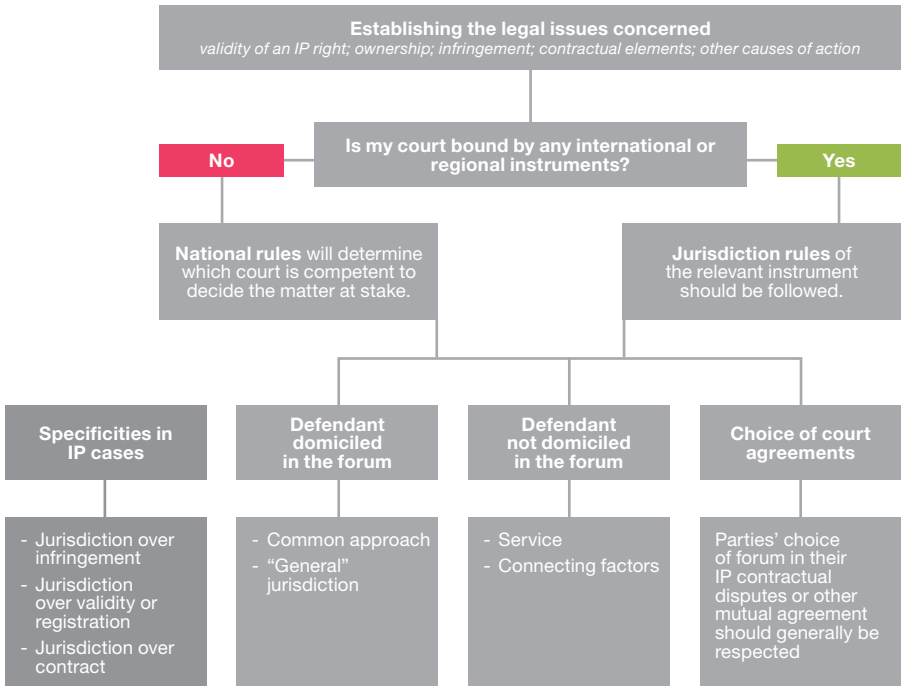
**Establishing the legal issues concerned**
*validity of an IP right; ownership; infringement; contractual elements; other causes of action*

**Is my court bound by any international or regional instruments?**

**No**

**Yes**

**National rules** will determine which court is competent to decide the matter at stake.

**Jurisdiction rules** of the relevant instrument should be followed.

**Specificities in IP cases**

- Jurisdiction over infringement
- Jurisdiction over validity or registration
- Jurisdiction over contract

**Defendant domiciled in the forum**

- Common approach
- "General" jurisdiction

**Defendant not domiciled in the forum**

- Service
- Connecting factors

**Choice of court agreements**

Parties' choice of forum in their IP contractual disputes or other mutual agreement should generally be respected